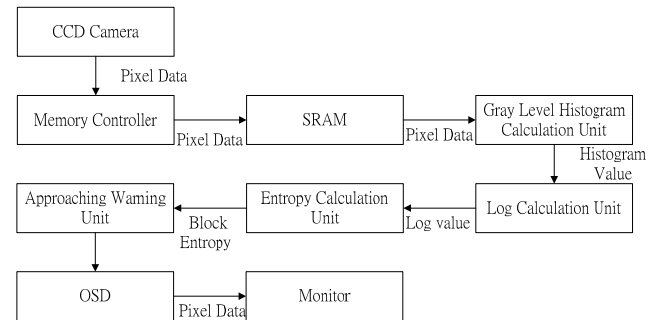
CCD Camera

Pixel Data

Memory Controller

Pixel Data

SRAM

Pixel Data

Gray Level Histogram Calculation Unit

Histogram Value

Log Calculation Unit

Log value

Entropy Calculation Unit

Block Entropy

Approaching Warning Unit

OSD

Pixel Data

Monitor